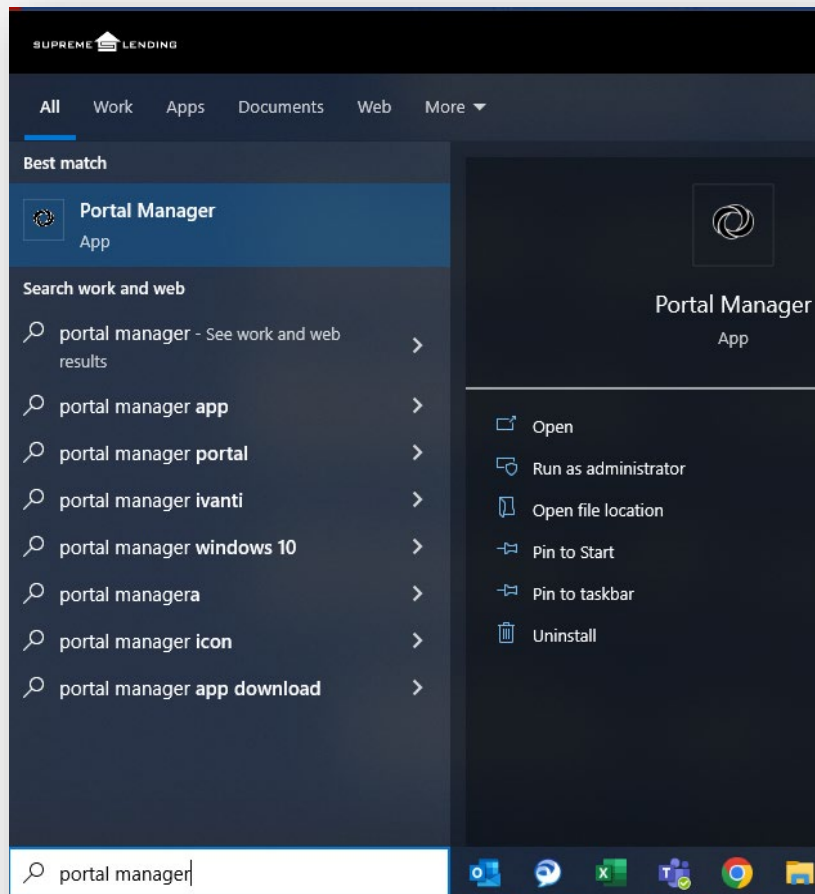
SUPREME LENDING

All Work Apps Documents Web More

Best match

Portal Manager
App

Search work and web

portal manager - See work and web results

portal manager app

portal manager portal

portal manager ivanti

portal manager windows 10

portal managera

portal manager icon

portal manager app download

Portal Manager
App

Open

Run as administrator

Open file location

Pin to Start

Pin to taskbar

Uninstall

portal manager